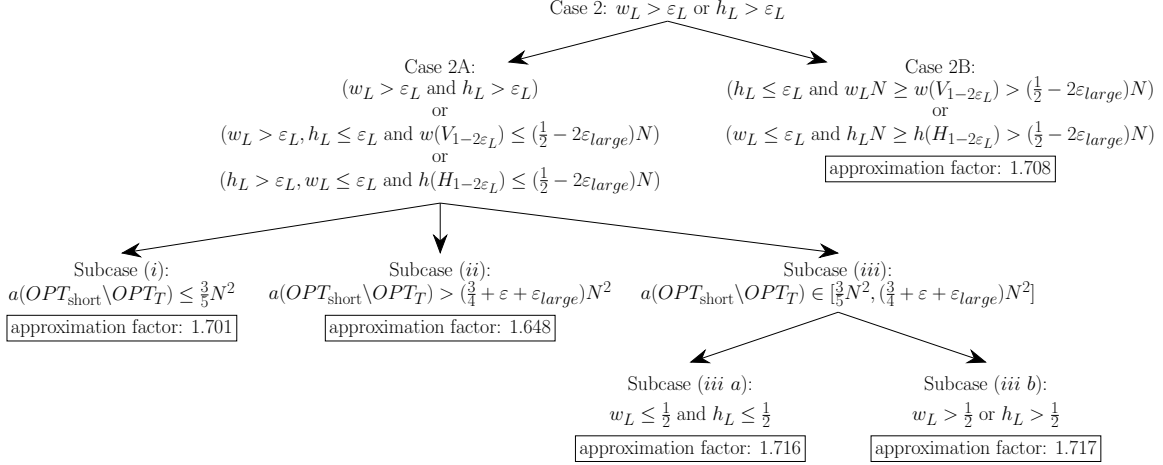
Case 2: $w_L > \varepsilon_L$ or $h_L > \varepsilon_L$

Case 2A:
($w_L > \varepsilon_L$ and $h_L > \varepsilon_L$)
or
($w_L > \varepsilon_L, h_L \leq \varepsilon_L$ and $w(V_{1-2\varepsilon_L}) \leq (\frac{1}{2} - 2\varepsilon_{large})N$)
or
($h_L > \varepsilon_L, w_L \leq \varepsilon_L$ and $h(H_{1-2\varepsilon_L}) \leq (\frac{1}{2} - 2\varepsilon_{large})N$)

Case 2B:
($h_L \leq \varepsilon_L$ and $w_L N \geq w(V_{1-2\varepsilon_L}) > (\frac{1}{2} - 2\varepsilon_{large})N$)
or
($w_L \leq \varepsilon_L$ and $h_L N \geq h(H_{1-2\varepsilon_L}) > (\frac{1}{2} - 2\varepsilon_{large})N$)
approximation factor: 1.708

Subcase ($i$):
$a(OPT_{\text{short}} \backslash OPT_T) \leq \frac{3}{5}N^2$
approximation factor: 1.701

Subcase ($ii$):
$a(OPT_{\text{short}} \backslash OPT_T) > (\frac{3}{4} + \varepsilon + \varepsilon_{large})N^2$
approximation factor: 1.648

Subcase ($iii$):
$a(OPT_{\text{short}} \backslash OPT_T) \in [\frac{3}{5}N^2, (\frac{3}{4} + \varepsilon + \varepsilon_{large})N^2]$

Subcase ($iii$ $a$):
$w_L \leq \frac{1}{2}$ and $h_L \leq \frac{1}{2}$
approximation factor: 1.716

Subcase ($iii$ $b$):
$w_L > \frac{1}{2}$ or $h_L > \frac{1}{2}$
approximation factor: 1.717